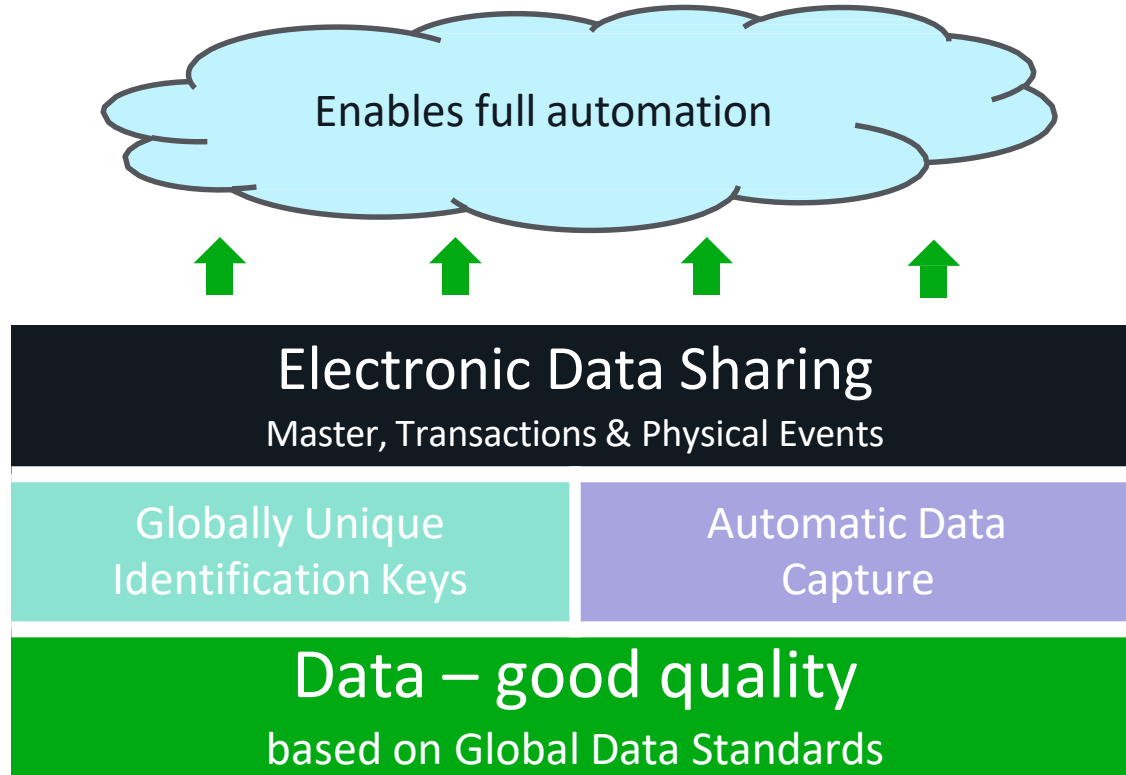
Enables full automation

Electronic Data Sharing
Master, Transactions & Physical Events

Globally Unique Identification Keys

Automatic Data Capture

Data – good quality
based on Global Data Standards